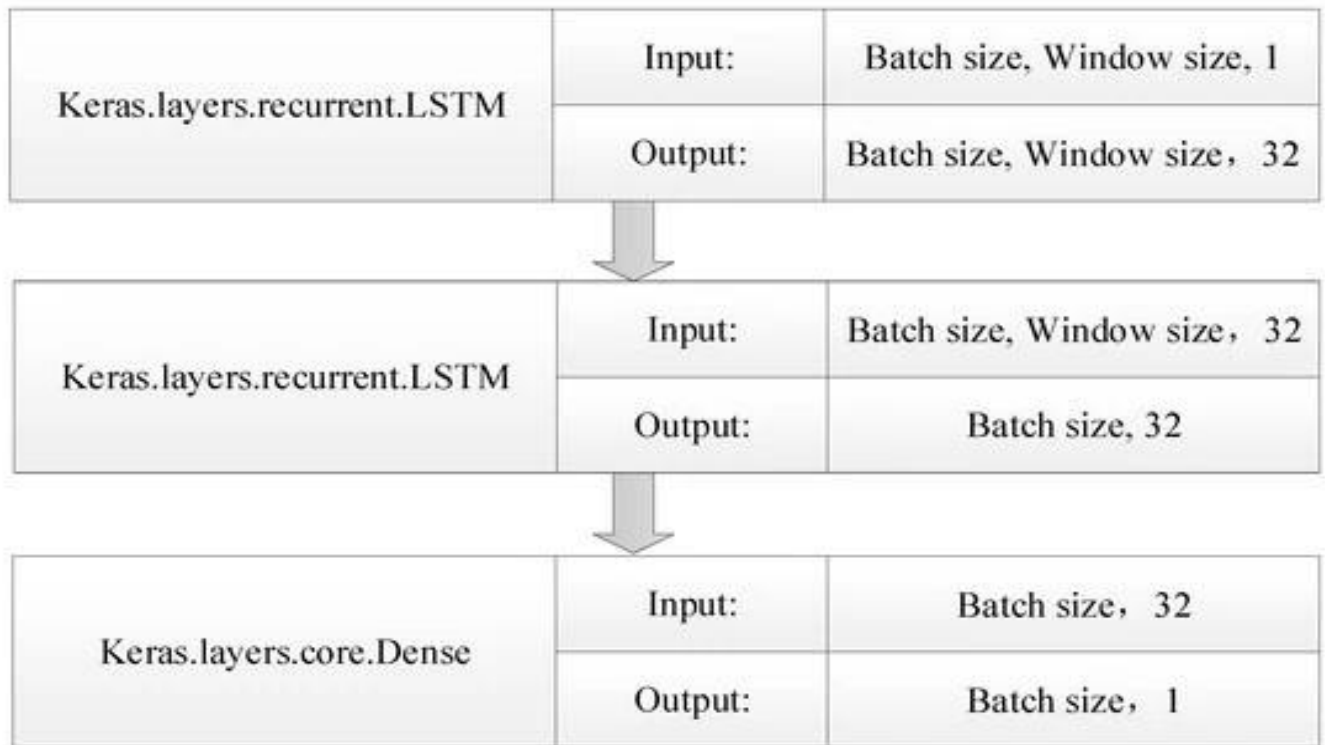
| Keras.layers.recurrent.LSTM | Input: | Batch size, Window size, 1 |
|---|---|---|
| | Output: | Batch size, Window size， 32 |

| Keras.layers.recurrent.LSTM | Input: | Batch size, Window size， 32 |
|---|---|---|
| | Output: | Batch size, 32 |

| Keras.layers.core.Dense | Input: | Batch size， 32 |
|---|---|---|
| | Output: | Batch size， 1 |